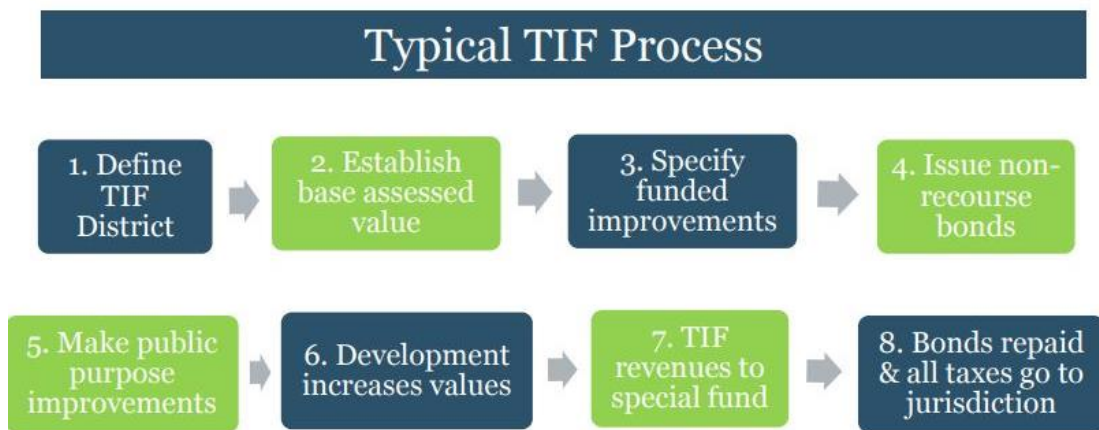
Typical TIF Process

1. Define TIF District

2. Establish base assessed value

3. Specify funded improvements

4. Issue non-recourse bonds

5. Make public purpose improvements

6. Development increases values

7. TIF revenues to special fund

8. Bonds repaid & all taxes go to jurisdiction